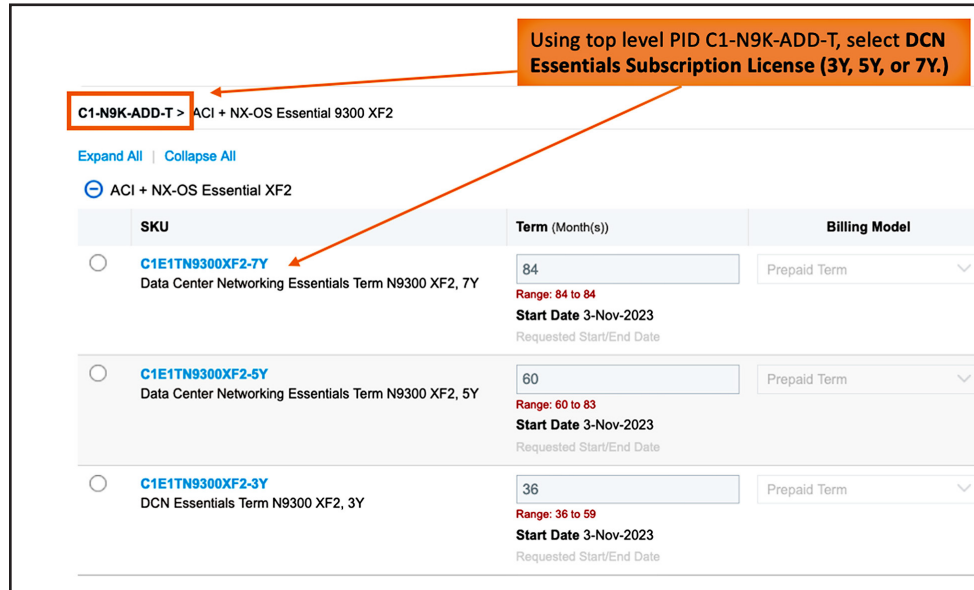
Using top level PID C1-N9K-ADD-T, select **DCN Essentials Subscription License (3Y, 5Y, or 7Y.)**

C1-N9K-ADD-T > ACI + NX-OS Essential 9300 XF2

Expand All | Collapse All

ACI + NX-OS Essential XF2

| SKU | Term (Month(s)) | Billing Model |
|---|---|---|
| C1E1TN9300XF2-7Y<br>Data Center Networking Essentials Term N9300 XF2, 7Y | 84<br>Range: 84 to 84<br>Start Date 3-Nov-2023<br>Requested Start/End Date | Prepaid Term |
| C1E1TN9300XF2-5Y<br>Data Center Networking Essentials Term N9300 XF2, 5Y | 60<br>Range: 60 to 83<br>Start Date 3-Nov-2023<br>Requested Start/End Date | Prepaid Term |
| C1E1TN9300XF2-3Y<br>DCN Essentials Term N9300 XF2, 3Y | 36<br>Range: 36 to 59<br>Start Date 3-Nov-2023<br>Requested Start/End Date | Prepaid Term |